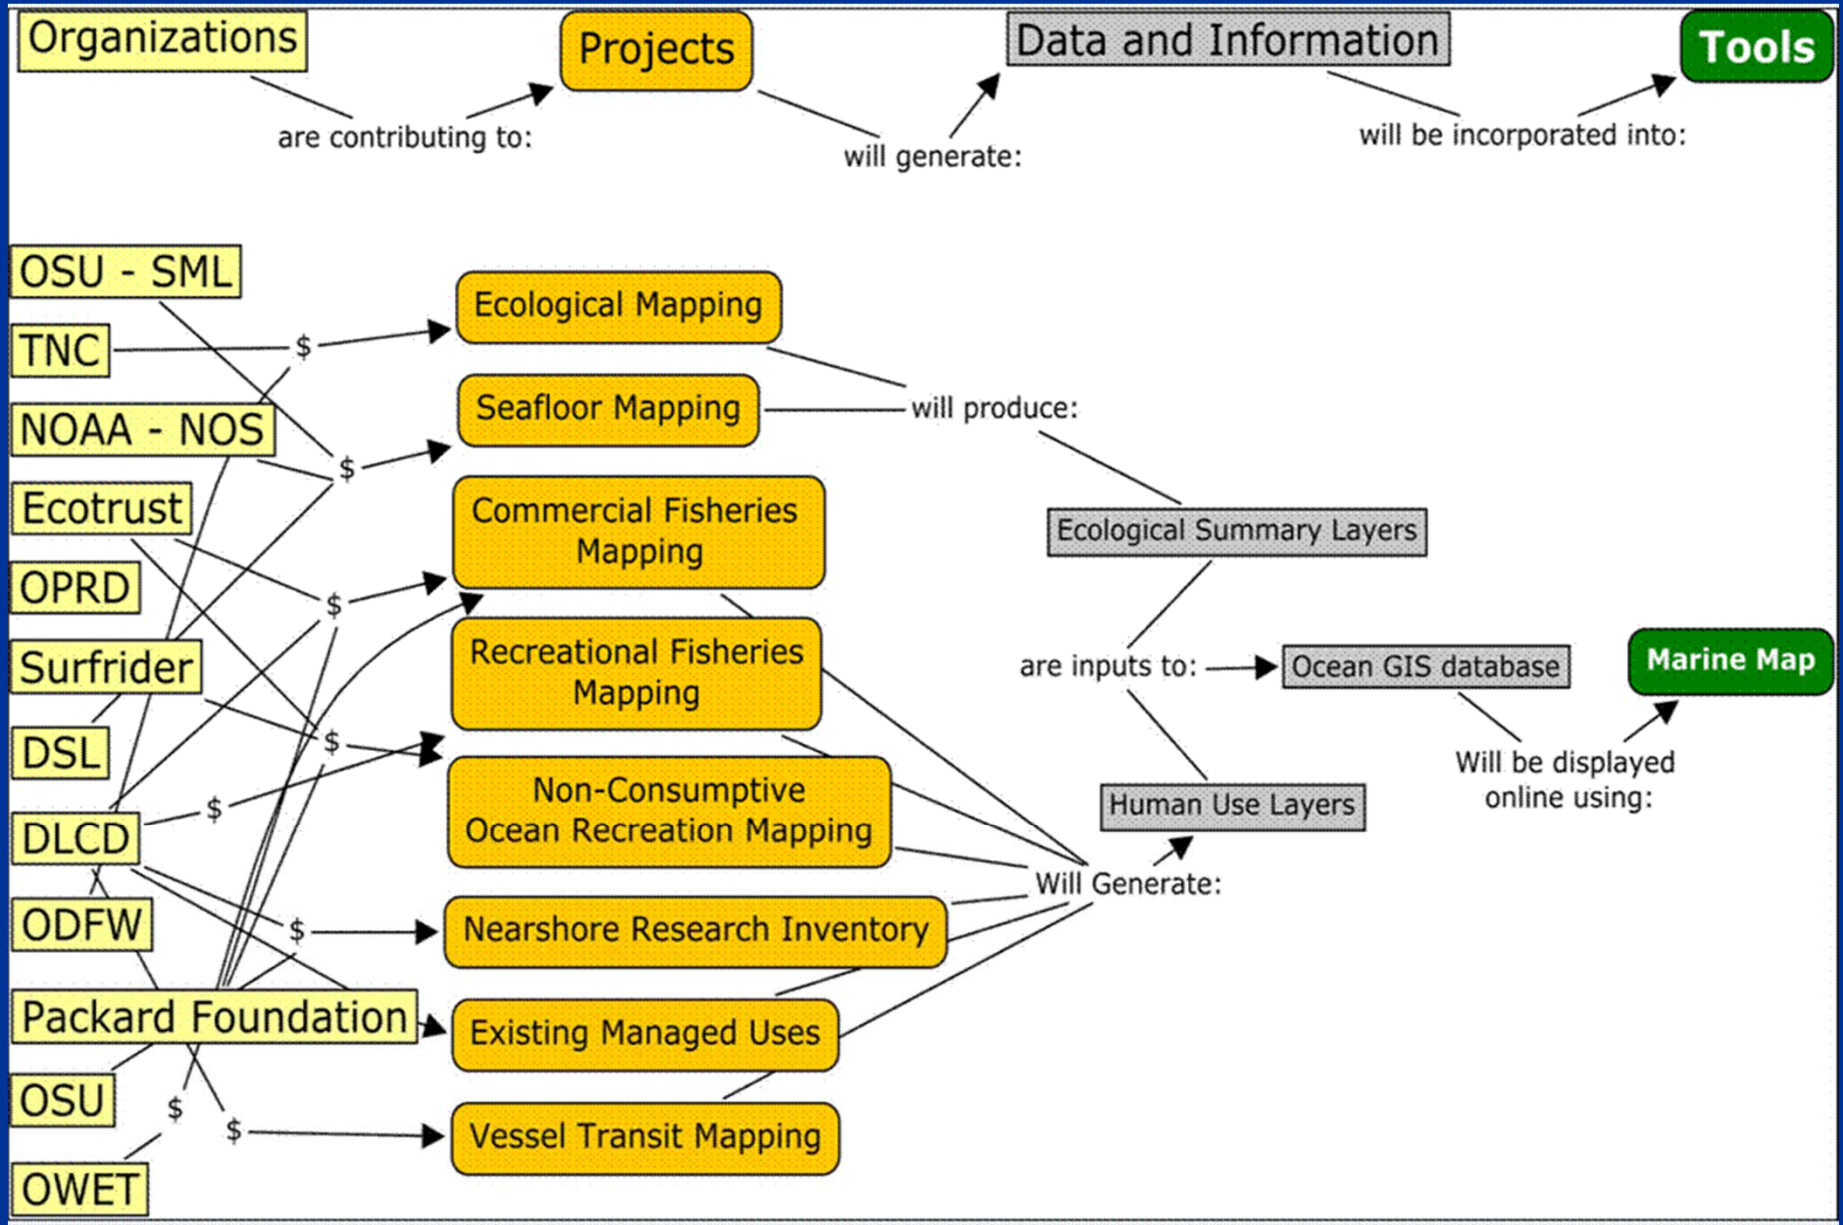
Organizations

are contributing to:

Projects

will generate:

Data and Information

will be incorporated into:

Tools

OSU - SML

TNC

NOAA - NOS

Ecotrust

OPRD

Surfrider

DSL

DLCD

ODFW

Packard Foundation

OSU

OWET

$

$

$

$

$

$

$

$

Ecological Mapping

Seafloor Mapping

Commercial Fisheries Mapping

Recreational Fisheries Mapping

Non-Consumptive Ocean Recreation Mapping

Nearshore Research Inventory

Existing Managed Uses

Vessel Transit Mapping

will produce:

Ecological Summary Layers

are inputs to:

Ocean GIS database

Human Use Layers

Will Generate:

Will be displayed online using:

Marine Map